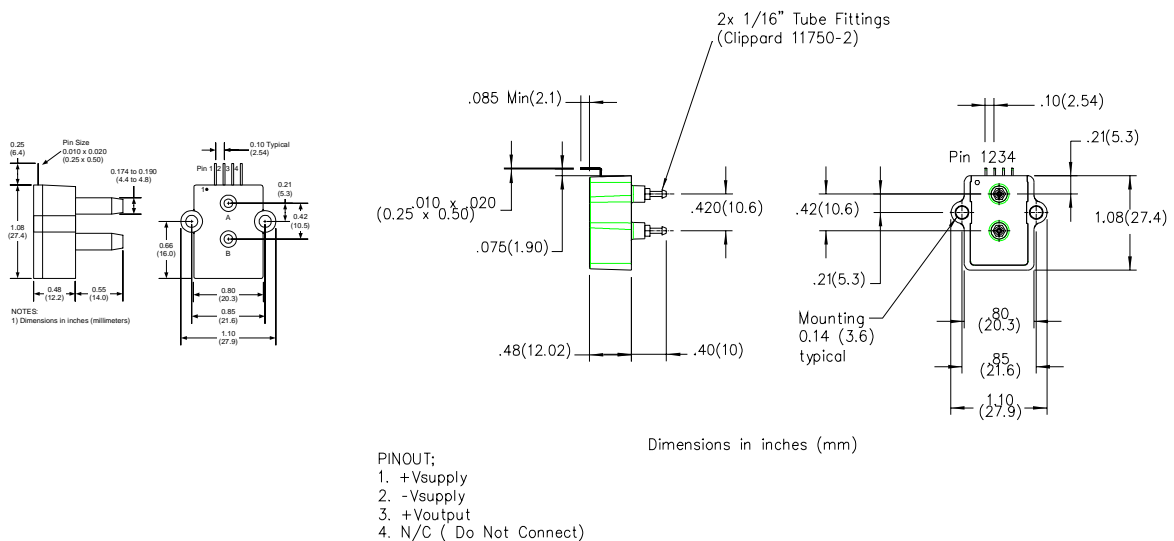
0.25
(6.4)

Pin Size
0.010 x 0.020
(0.25 x 0.50)

0.174 to 0.190
(4.4 to 4.8)

1.08
(27.4)

0.48
(12.2)

0.55
(14.0)

NOTES:
1) Dimensions in inches (millimeters)

0.10 Typical
(2.54)

Pin 1 2 3 4

1•

0.21
(5.3)

A

0.42
(10.5)

0.66
(16.0)

B

0.80
(20.3)

0.85
(21.6)

1.10
(27.9)

2x 1/16" Tube Fittings
(Clippard 11750-2)

.085 Min(2.1)

.010 x .020
(0.25 x 0.50)

.420(10.6)

.075(1.90)

.48(12.02)

.40(10)

.10(2.54)

.21(5.3)

Pin 1234

.42(10.6)

1.08(27.4)

.21(5.3)

Mounting
0.14 (3.6)
typical

.80
(20.3)

.85
(21.6)

1.10
(27.9)

Dimensions in inches (mm)

PINOUT;
1. +Vsupply
2. -Vsupply
3. +Voutput
4. N/C ( Do Not Connect)